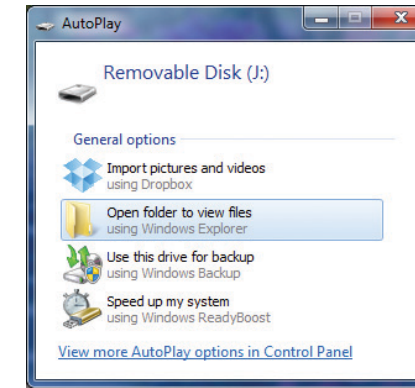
AutoPlay

Removable Disk (J:)

General options

Import pictures and videos
using Dropbox

Open folder to view files
using Windows Explorer

Use this drive for backup
using Windows Backup

Speed up my system
using Windows ReadyBoost

View more AutoPlay options in Control Panel